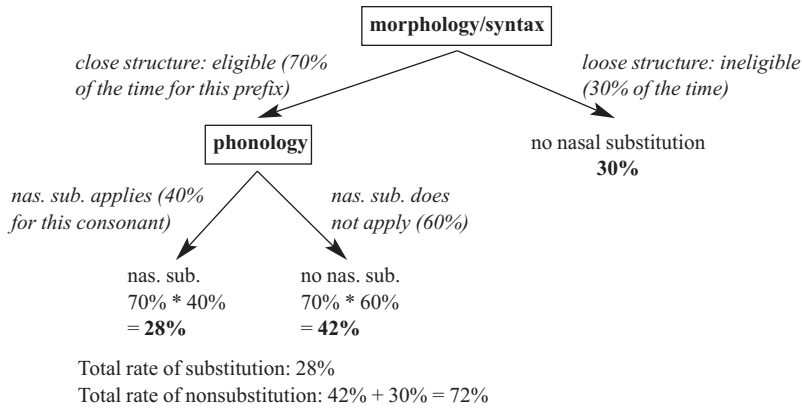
morphology/syntax

close structure: eligible (70% of the time for this prefix)

loose structure: ineligible (30% of the time)

phonology

no nasal substitution
**30%**

nas. sub. applies (40% for this consonant)

nas. sub. does not apply (60%)

nas. sub.
70% * 40%
= **28%**

no nas. sub.
70% * 60%
= **42%**

Total rate of substitution: 28%
Total rate of nonsubstitution: 42% + 30% = 72%